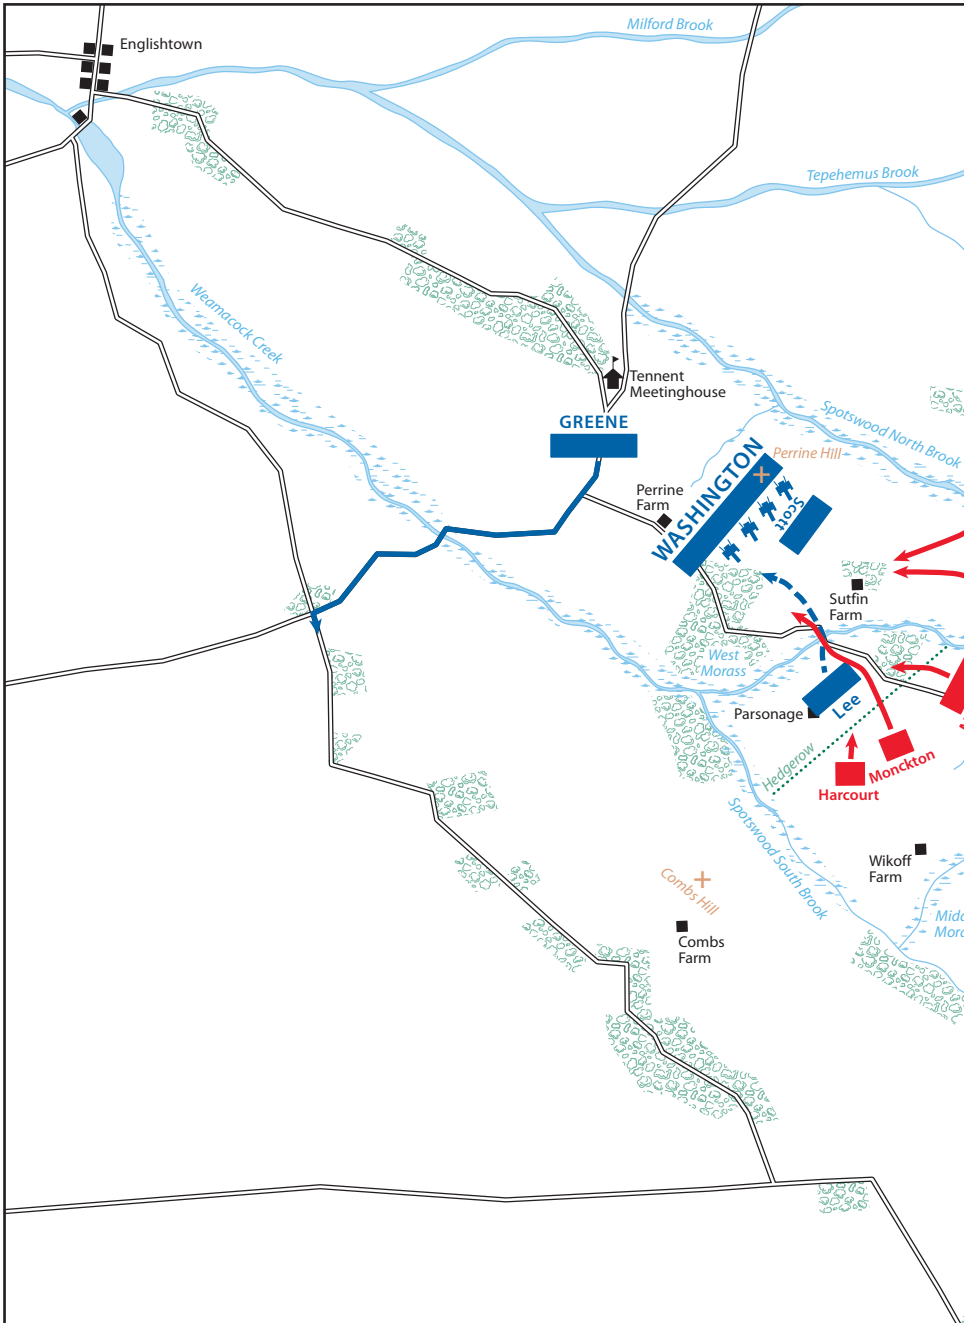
Milford Brook

Englishtown

Tepehemus Brook

Weamacock Creek

Tennent Meetinghouse

GREENE

Spotswood North Brook

Perrine Hill

WASHINGTON

Scott

Perrine Farm

Sutfin Farm

West Morass

Parsonage

Lee

Hedgerow

Monckton

Harcourt

Spotswood South Brook

Wikoff Farm

Mid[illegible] Mor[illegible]

Combs Hill

Combs Farm